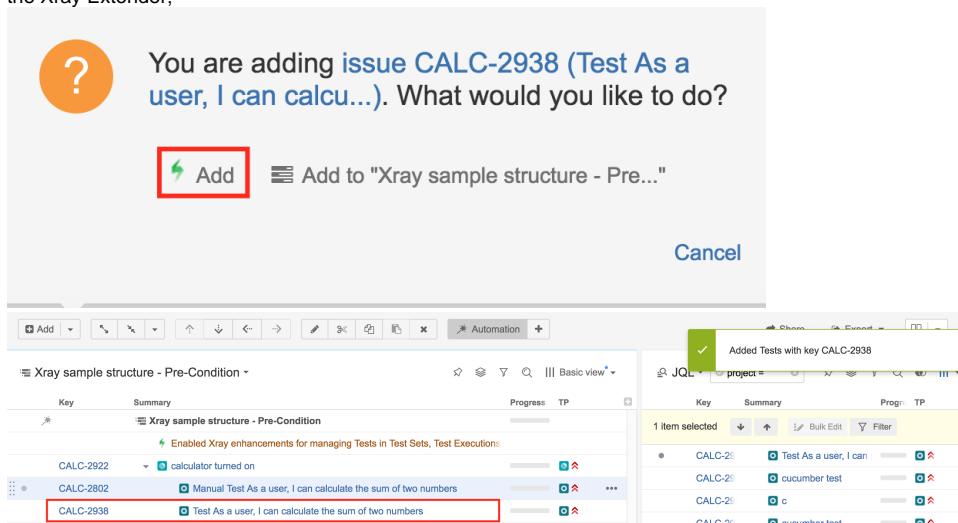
the Xray Extender,

You are adding issue CALC-2938 (Test As a user, I can calcu...). What would you like to do?

Add

Add to "Xray sample structure - Pre..."

Cancel

Add

Automation

Share

Export

Added Tests with key CALC-2938

Xray sample structure - Pre-Condition

Basic view

JQL

project =

| Key | Summary | Progress | TP |
|---|---|---|---|
| | Xray sample structure - Pre-Condition | | |
| | Enabled Xray enhancements for managing Tests in Test Sets, Test Executions | | |
| CALC-2922 | calculator turned on | | |
| CALC-2802 | Manual Test As a user, I can calculate the sum of two numbers | | |
| CALC-2938 | Test As a user, I can calculate the sum of two numbers | | |

1 item selected

Bulk Edit

Filter

| Key | Summary | Progr | TP |
|---|---|---|---|
| CALC-29 | Test As a user, I can | | |
| CALC-29 | cucumber test | | |
| CALC-29 | c | | |
| CALC-29 | cucumber test | | |